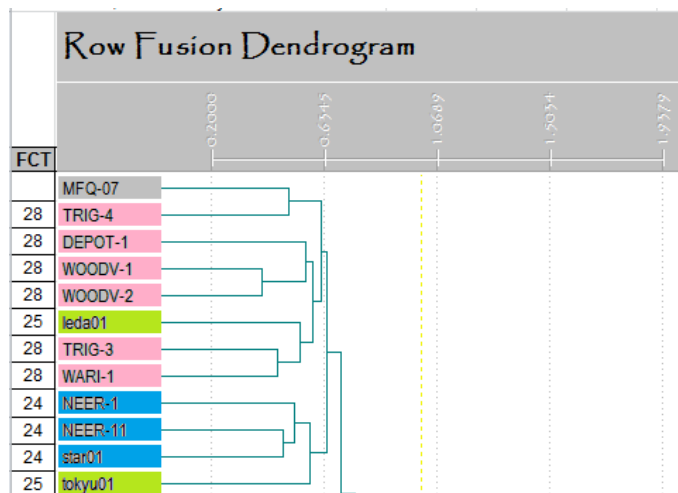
Row Fusion Dendrogram

0.2000
0.6345
1.0689
1.5034
1.9379

| FCT | |
|---|---|
| | MFQ-07 |
| 28 | TRIG-4 |
| 28 | DEPOT-1 |
| 28 | WOODV-1 |
| 28 | WOODV-2 |
| 25 | leda01 |
| 28 | TRIG-3 |
| 28 | WARI-1 |
| 24 | NEER-1 |
| 24 | NEER-11 |
| 24 | star01 |
| 25 | tokyu01 |